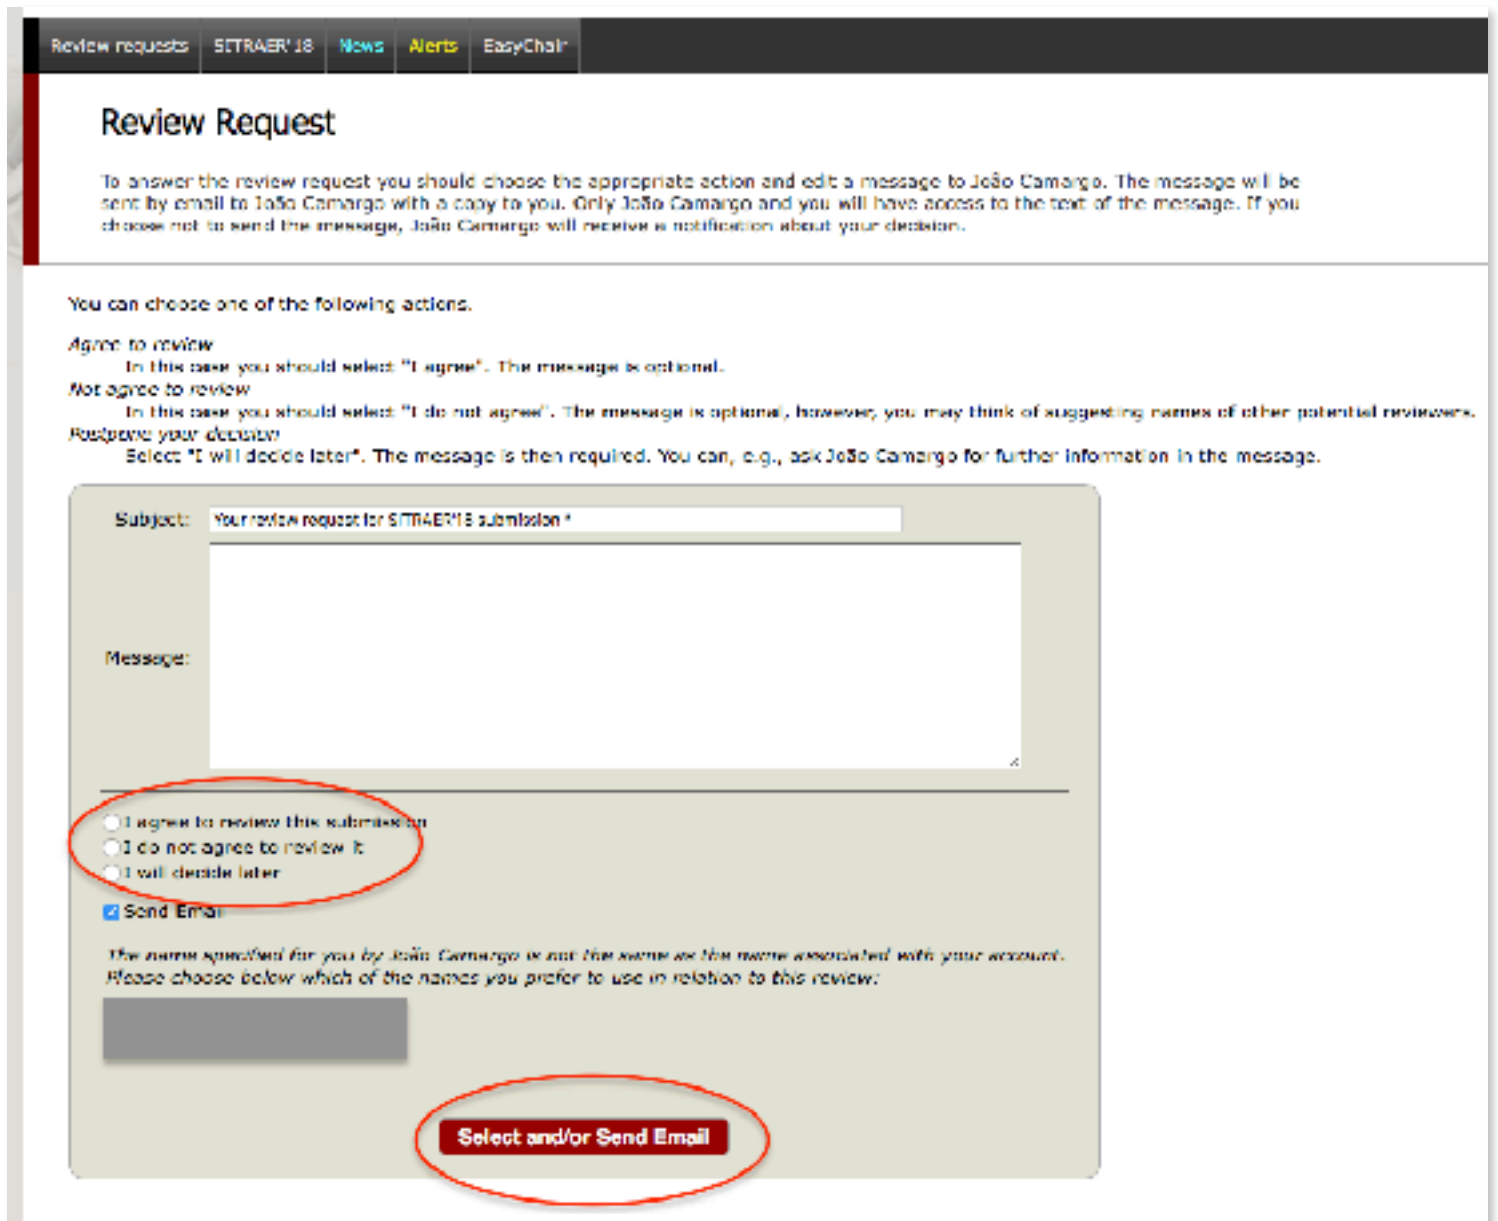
Review requests | SITRAER'18 | News | Alerts | EasyChair

Review Request

To answer the review request you should choose the appropriate action and edit a message to João Camargo. The message will be sent by email to João Camargo with a copy to you. Only João Camargo and you will have access to the text of the message. If you choose not to send the message, João Camargo will receive a notification about your decision.

You can choose one of the following actions.

Agree to review
In this case you should select "I agree". The message is optional.
Not agree to review
In this case you should select "I do not agree". The message is optional, however, you may think of suggesting names of other potential reviewers.
Postpone your decision
Select "I will decide later". The message is then required. You can, e.g., ask João Camargo for further information in the message.

Subject: Your review request for SITRAER'18 submission *

Message:

I agree to review this submission
I do not agree to review it
I will decide later

Send Email

The name specified for you by João Camargo is not the same as the name associated with your account. Please choose below which of the names you prefer to use in relation to this review:

Select and/or Send Email